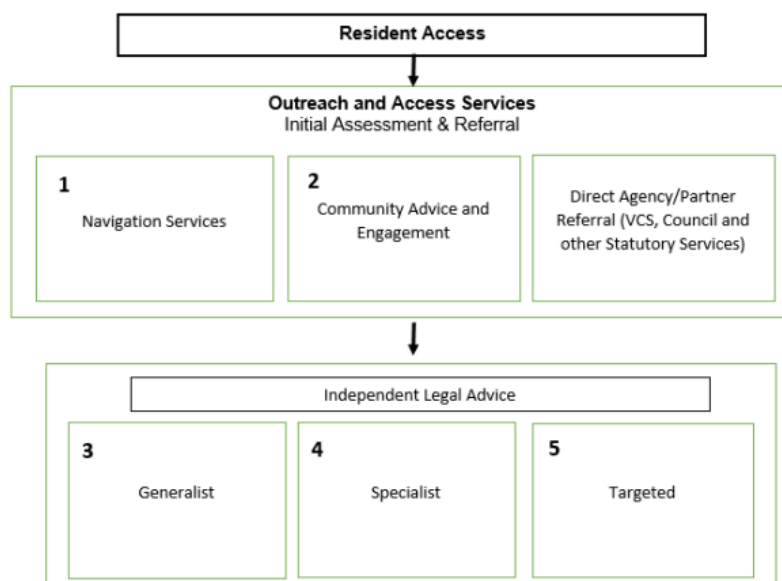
Resident Access

Outreach and Access Services
Initial Assessment & Referral

1
Navigation Services

2
Community Advice and Engagement

Direct Agency/Partner Referral (VCS, Council and other Statutory Services)

Independent Legal Advice

3
Generalist

4
Specialist

5
Targeted